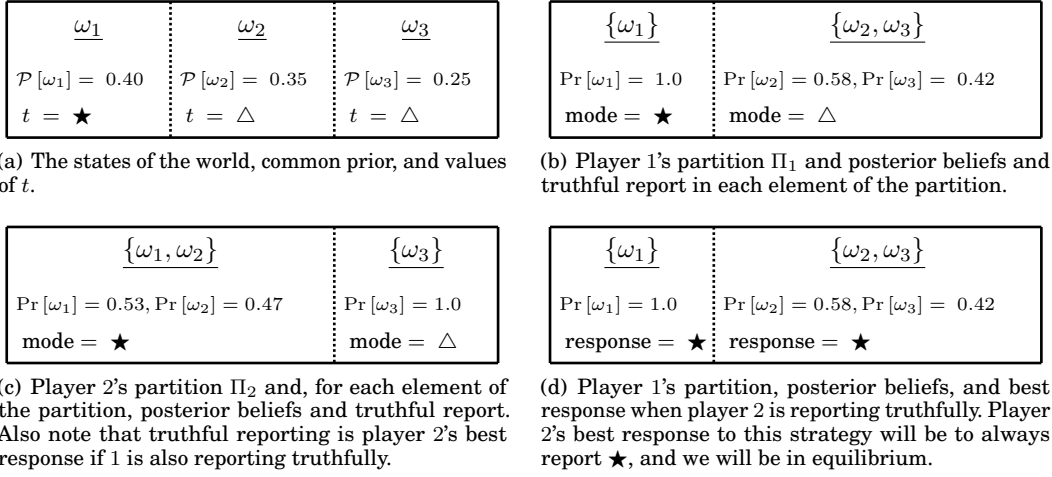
| $\underline{\omega_1}$ | $\underline{\omega_2}$ | $\underline{\omega_3}$ |
|---|---|---|
| $\mathcal{P}[\omega_1] = 0.40$ | $\mathcal{P}[\omega_2] = 0.35$ | $\mathcal{P}[\omega_3] = 0.25$ |
| $t = \bigstar$ | $t = \triangle$ | $t = \triangle$ |

(a) The states of the world, common prior, and values of $t$.

| $\underline{\{\omega_1\}}$ | $\underline{\{\omega_2, \omega_3\}}$ |
|---|---|
| $\Pr[\omega_1] = 1.0$ | $\Pr[\omega_2] = 0.58, \Pr[\omega_3] = 0.42$ |
| mode $= \bigstar$ | mode $= \triangle$ |

(b) Player 1's partition $\Pi_1$ and posterior beliefs and truthful report in each element of the partition.

| $\underline{\{\omega_1, \omega_2\}}$ | $\underline{\{\omega_3\}}$ |
|---|---|
| $\Pr[\omega_1] = 0.53, \Pr[\omega_2] = 0.47$ | $\Pr[\omega_3] = 1.0$ |
| mode $= \bigstar$ | mode $= \triangle$ |

(c) Player 2's partition $\Pi_2$ and, for each element of the partition, posterior beliefs and truthful report. Also note that truthful reporting is player 2's best response if 1 is also reporting truthfully.

| $\underline{\{\omega_1\}}$ | $\underline{\{\omega_2, \omega_3\}}$ |
|---|---|
| $\Pr[\omega_1] = 1.0$ | $\Pr[\omega_2] = 0.58, \Pr[\omega_3] = 0.42$ |
| response $= \bigstar$ | response $= \bigstar$ |

(d) Player 1's partition, posterior beliefs, and best response when player 2 is reporting truthfully. Player 2's best response to this strategy will be to always report $\bigstar$, and we will be in equilibrium.